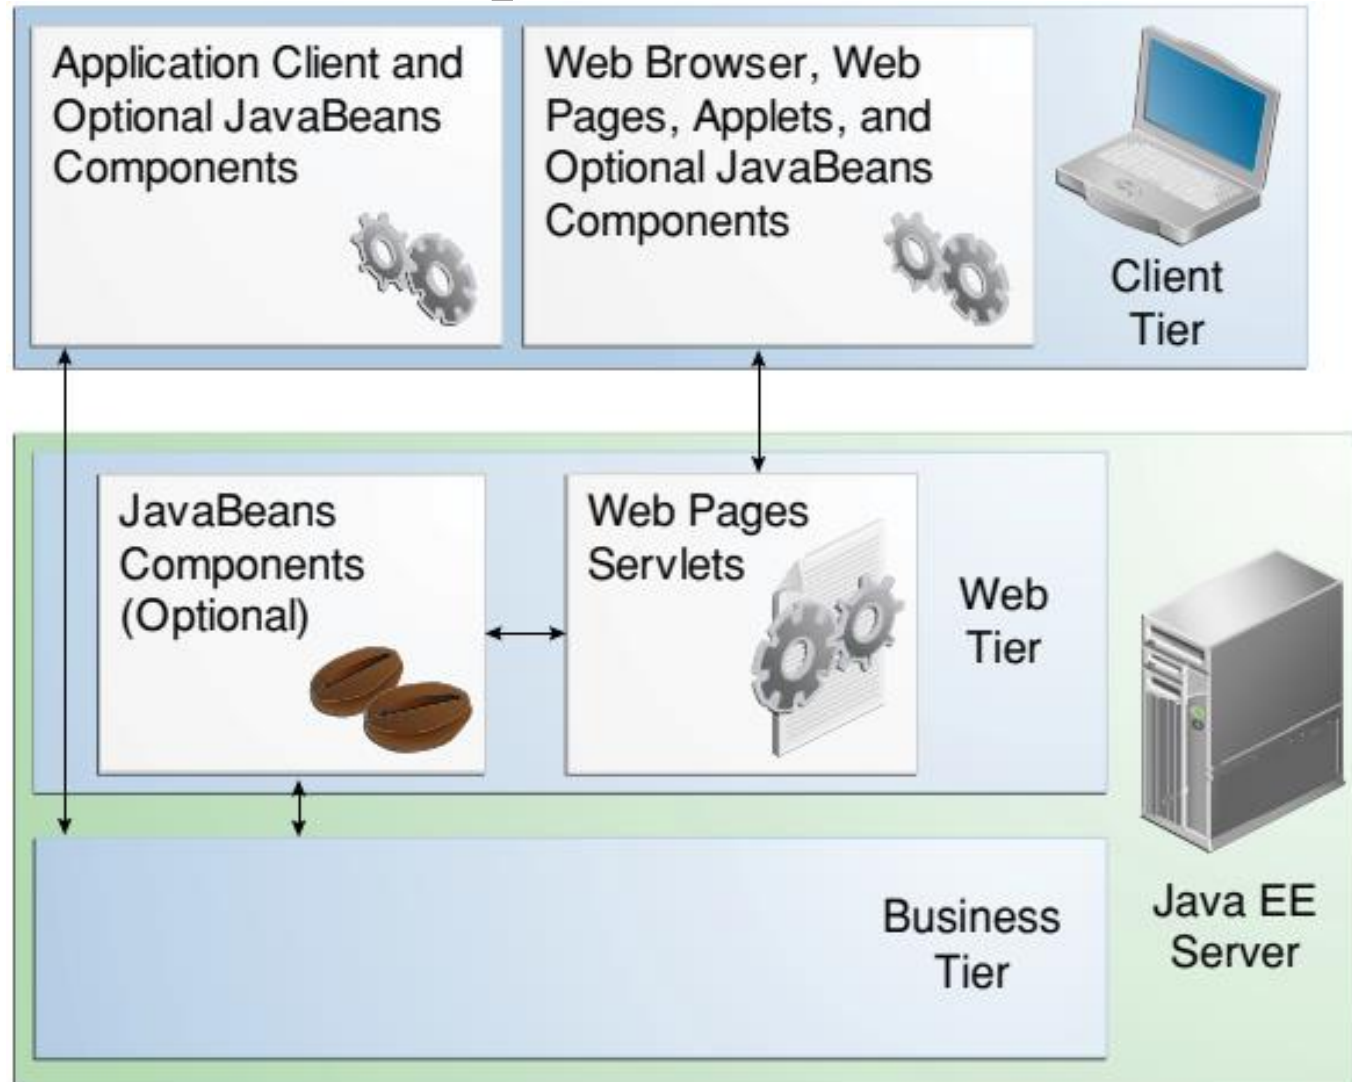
Application Client and Optional JavaBeans Components

Web Browser, Web Pages, Applets, and Optional JavaBeans Components

Client Tier

JavaBeans Components (Optional)

Web Pages Servlets

Web Tier

Business Tier

Java EE Server